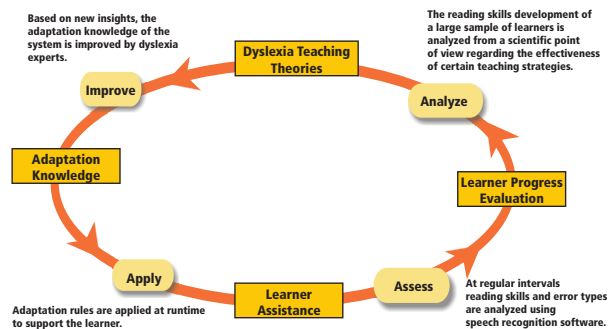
Based on new insights, the adaptation knowledge of the system is improved by dyslexia experts.

Dyslexia Teaching Theories

The reading skills development of a large sample of learners is analyzed from a scientific point of view regarding the effectiveness of certain teaching strategies.

Improve

Analyze

Adaptation Knowledge

Learner Progress Evaluation

Apply

Assess

Learner Assistance

At regular intervals reading skills and error types are analyzed using speech recognition software.

Adaptation rules are applied at runtime to support the learner.